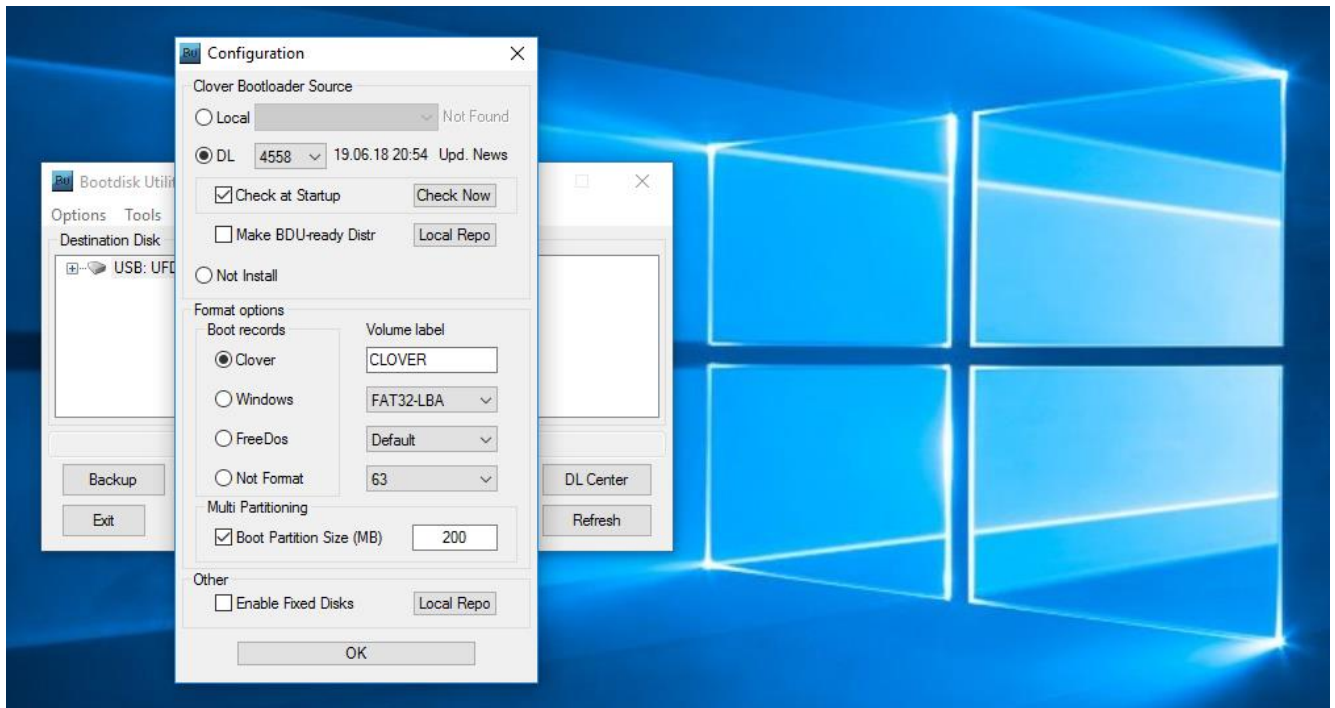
BU Configuration

Clover Bootloader Source

Local Not Found

DL 4558 19.06.18 20:54 Upd. News

Check at Startup Check Now

Make BDU-ready Distr Local Repo

Not Install

Format options

Boot records

Clover

Windows

FreeDos

Not Format

Volume label

CLOVER

FAT32-LBA

Default

63

Multi Partitioning

Boot Partition Size (MB) 200

Other

Enable Fixed Disks Local Repo

OK

BU Bootdisk Utilit

Options Tools

Destination Disk

USB: UFD

Backup

Exit

DL Center

Refresh